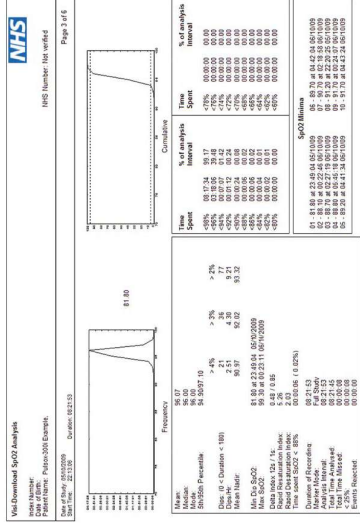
Visi Download SpO2 Analysis

NHS

Index Number:
Date of Birth:
Patient Name: Pulsox-300i Example.

NHS Number: Not verified

Date of Study: 05/10/2009
Start Time: 22:13:06
Duration: 08:21:53

Page 3 of 6

Frequency

81.80

Cumulative

| Time Spent | % of analysis interval | | Time Spent | % of analysis interval |
|---|---|---|---|---|
| <98% | 08:17:34 | 99.17 | <78% | 00:00:00 | 0.00 |
| <96% | 03:18:06 | 39.48 | <76% | 00:00:00 | 0.00 |
| <94% | 00:07:01 | 01.42 | <74% | 00:00:00 | 0.00 |
| <92% | 00:01:12 | 00.24 | <72% | 00:00:00 | 0.00 |
| <90% | 00:00:24 | 00.08 | <70% | 00:00:00 | 0.00 |
| <88% | 00:00:06 | 00.02 | <68% | 00:00:00 | 0.00 |
| <86% | 00:00:06 | 00.02 | <66% | 00:00:00 | 0.00 |
| <84% | 00:00:04 | 00.01 | <64% | 00:00:00 | 0.00 |
| <82% | 00:00:02 | 00.00 | <62% | 00:00:00 | 0.00 |
| <80% | 00:00:00 | 00.00 | <60% | 00:00:00 | 0.00 |

Mean: 96.07
Median: 96.00
Mode: 96.00
5th/95th Percentile: 94.90/97.10

| | > 4% | > 3% | > 2% |
|---|---|---|---|
| Dips: (0 < Duration < 180) | 21 | 36 | 77 |
| Dips/hr: | 2.51 | 4.30 | 9.21 |
| Mean Nadir: | 90.97 | 92.02 | 93.32 |

Min. SpO2: 81.80 at 23:49:04 05/10/2009
Max. SpO2: 99.30 at 00:23:11 06/10/2009

Delta Index 12s / 1s: 0.48 / 0.85
Desaturation Index: 2.26
Rapid Desaturation Index: 2.03
Time spent SpO2 < 88%: 00:00:06 (0.02%)

Duration of Recording: 08:21:53
Marker Mode: Full Study
Analysis Interval: 08:21:53
Total Time Analysed: 08:21:53
Total Time Missed: 00:00:00
<2%: 00:00:08
Events Rejected: 00:00:00

SpO2 Minima

01 - 81.80 at 23:49:04 05/10/2009
02 - 83.10 at 00:22:09 06/10/2009
03 - 88.70 at 02:19:06 06/10/2009
04 - 89.20 at 04:41:31 06/10/2009
05 - 89.20 at 04:41:31 06/10/2009

06 - 89.70 at 01:42:04 06/10/2009
07 - 90.00 at 02:52:03 06/10/2009
08 - 91.20 at 22:20:25 05/10/2009
09 - 91.50 at 04:22:21 06/10/2009
10 - 91.70 at 04:43:24 06/10/2009